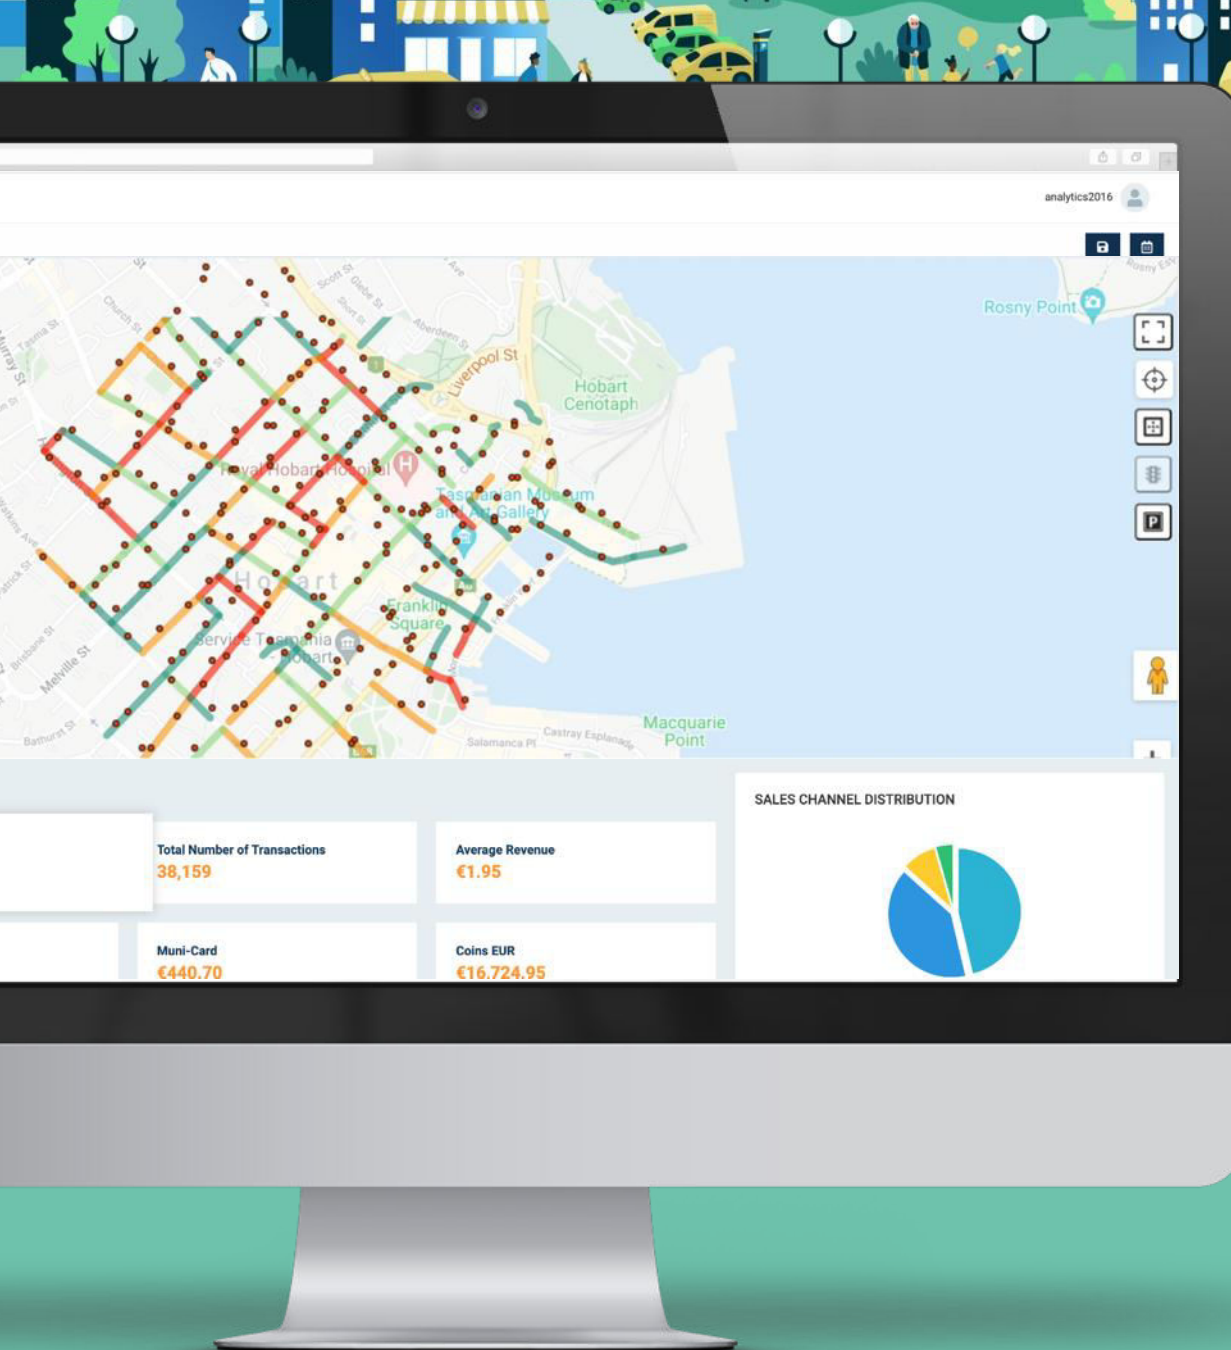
analytics2016

Rosny Point
Liverpool St
Hobart Cenotaph
Royal Hobart Hospital
Tasmanian Museum and Art Gallery
Hobart
Franklin Square
Service Tasmania Hobart
Macquarie Point
Murray St
Melville St
Brisbane St
Bathurst St
Church St
Scott St
Aberdeen St
Salamanca Pl
Castray Esplanade

Total Number of Transactions
38,159

Average Revenue
€1.95

SALES CHANNEL DISTRIBUTION

Muni-Card
€440.70

Coins EUR
€16,724.95